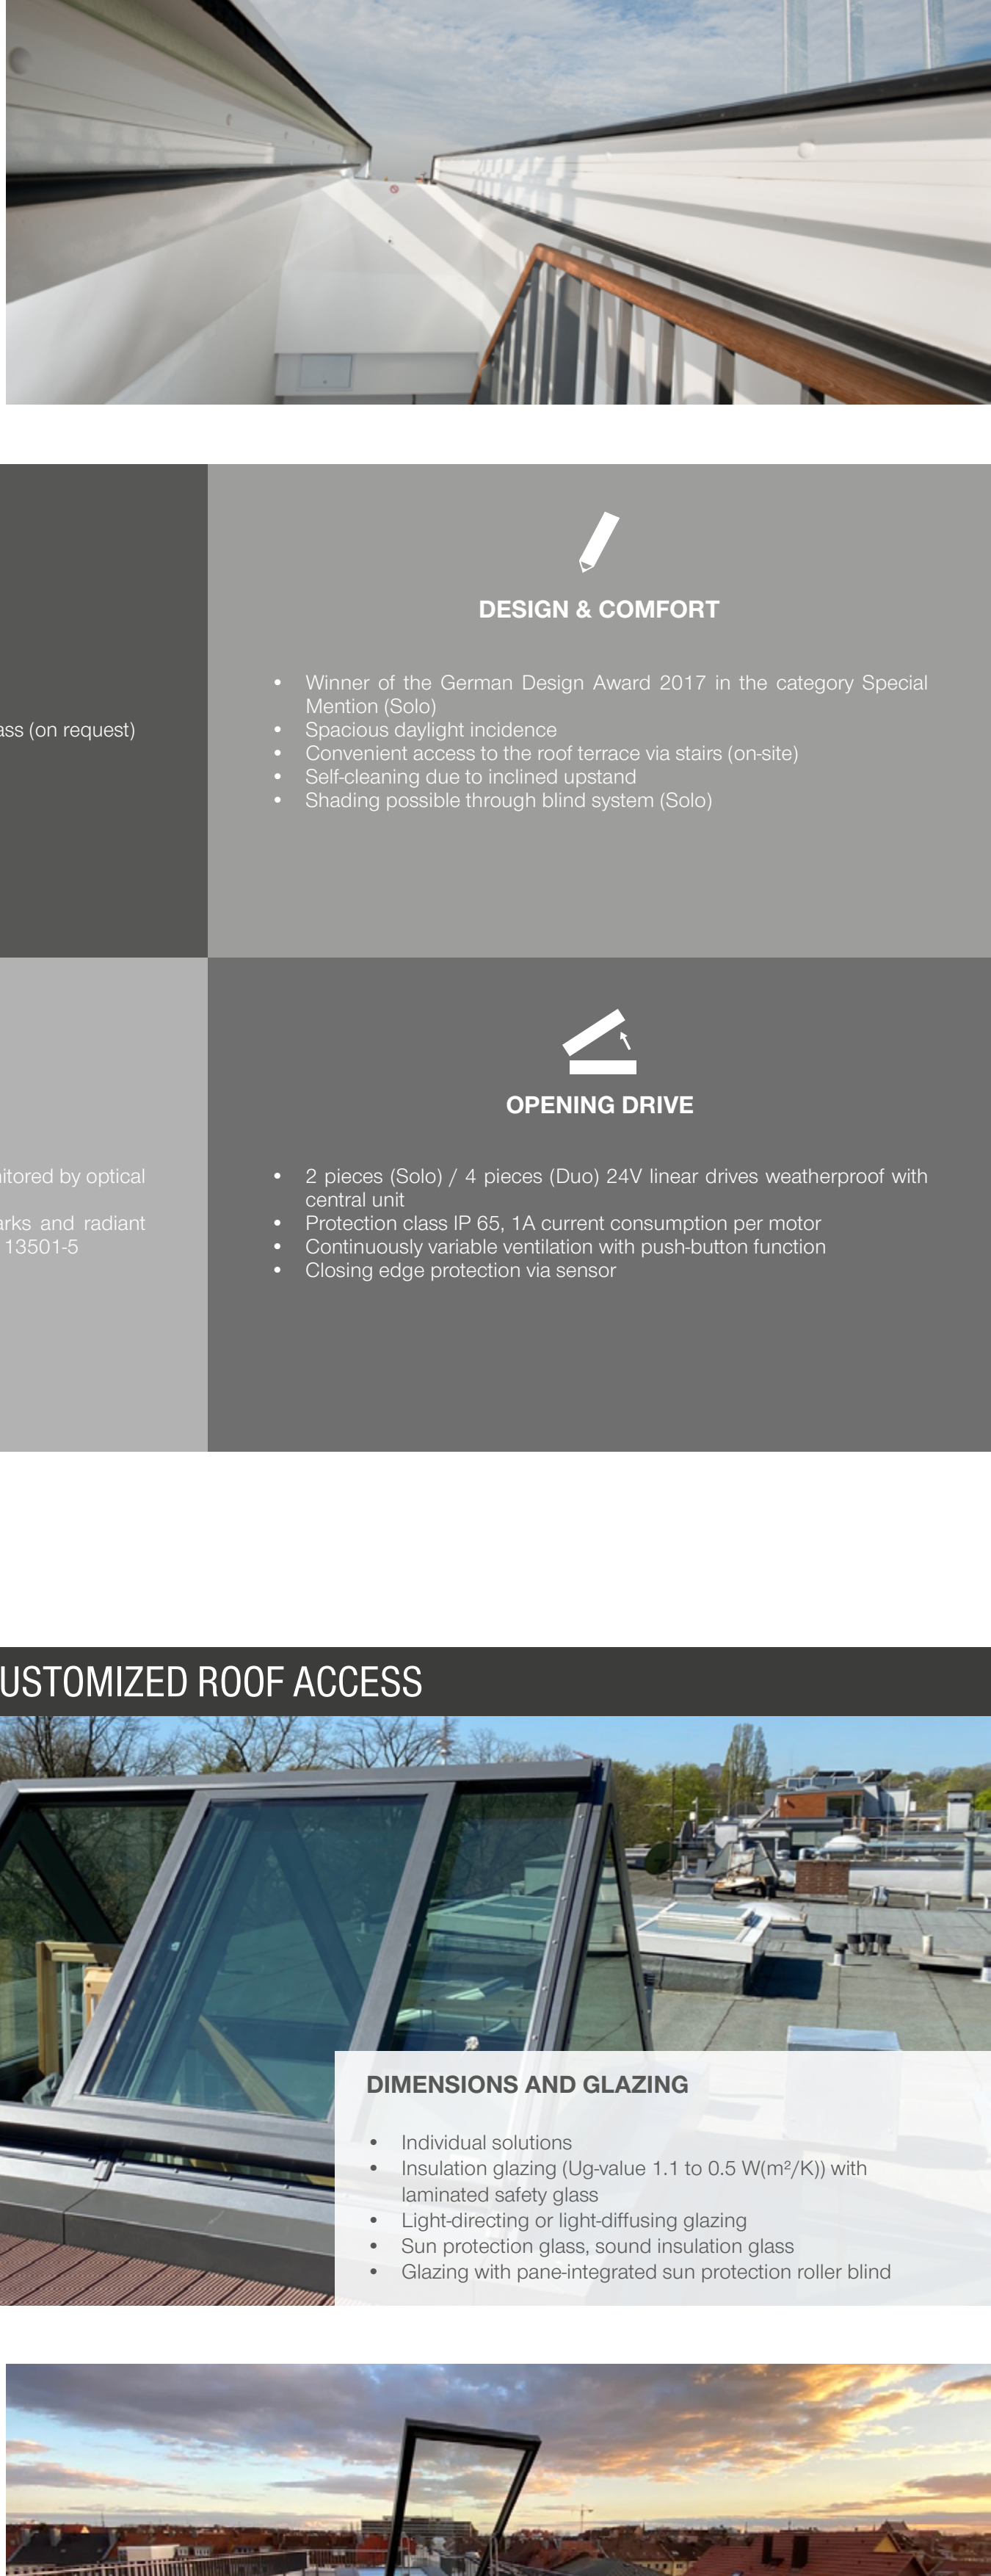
ass (on request)

DESIGN & COMFORT

- Winner of the German Design Award 2017 in the category Special Mention (Solo)
- Spacious daylight incidence
- Convenient access to the roof terrace via stairs (on-site)
- Self-cleaning due to inclined upstand
- Shading possible through blind system (Solo)

itored by optical

arks and radiant 13501-5

OPENING DRIVE

- 2 pieces (Solo) / 4 pieces (Duo) 24V linear drives weatherproof with central unit
- Protection class IP 65, 1A current consumption per motor
- Continuously variable ventilation with push-button function
- Closing edge protection via sensor

USTOMIZED ROOF ACCESS

DIMENSIONS AND GLAZING

- Individual solutions
- Insulation glazing (Ug-value 1.1 to 0.5 W(m²/K)) with laminated safety glass
- Light-directing or light-diffusing glazing
- Sun protection glass, sound insulation glass
- Glazing with pane-integrated sun protection roller blind